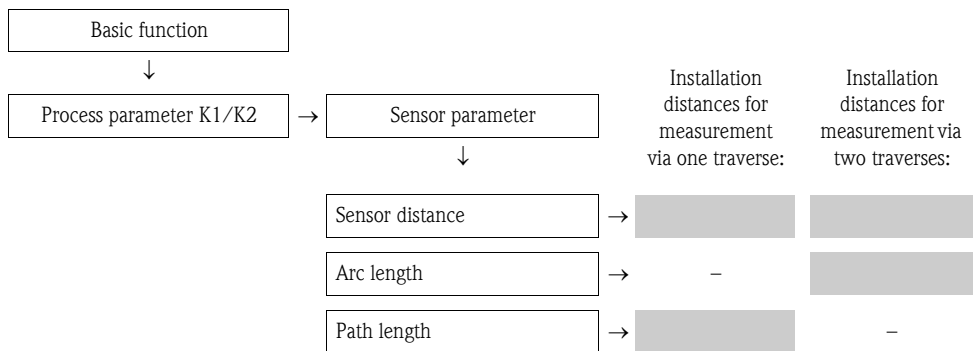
Basic function

↓

Process parameter K1/K2 → Sensor parameter

↓

Installation distances for measurement via one traverse:

Installation distances for measurement via two traverses:

| | | Installation distances for measurement via one traverse: | Installation distances for measurement via two traverses: |
|---|---|---|---|
| Sensor distance | → | | |
| Arc length | → | – | |
| Path length | → | | – |